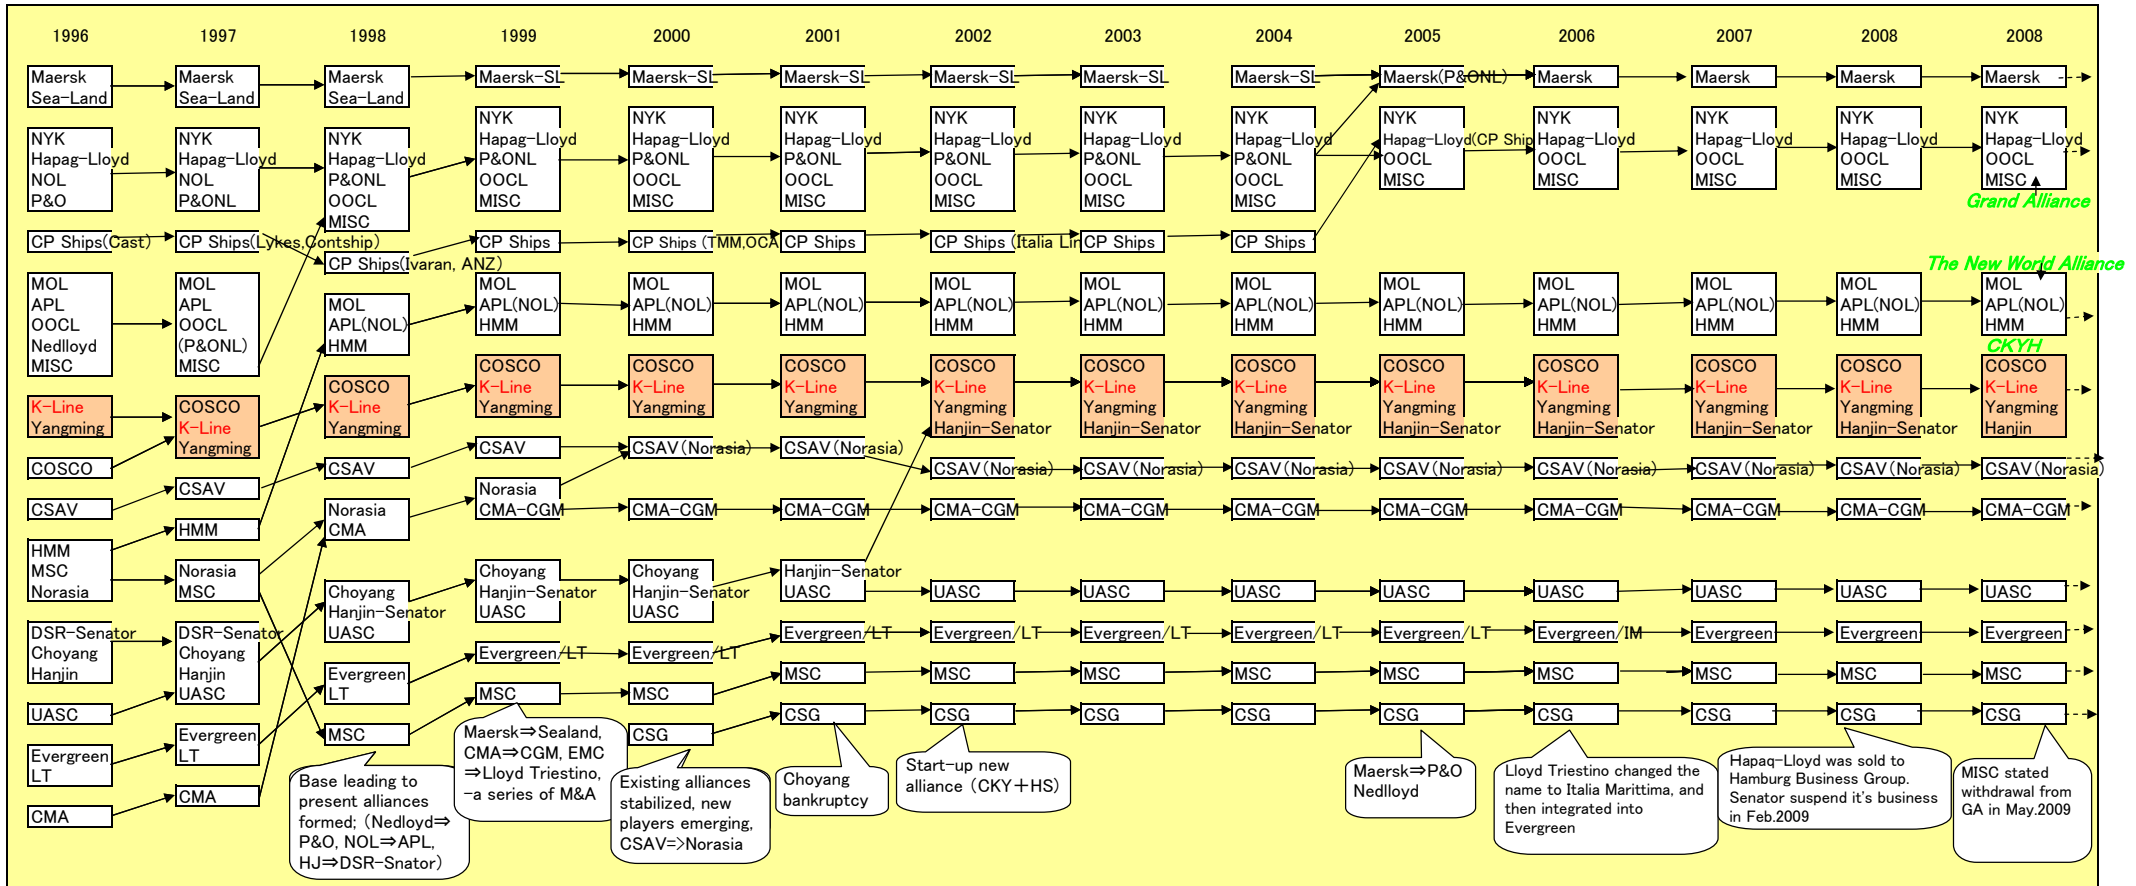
1996 1997 1998 1999 2000 2001 2002 2003 2004 2005 2006 2007 2008 2008

1996:
Maersk Sea-Land
NYK Hapag-Lloyd NOL P&O
CP Ships(Cast)
MOL APL OOCL Nedlloyd MISC
K-Line Yangming
COSCO
CSAV
HMM MSC Norasia
DSR-Senator Choyang Hanjin
UASC
Evergreen LT
CMA

1997:
Maersk Sea-Land
NYK Hapag-Lloyd NOL P&ONL
CP Ships(Lykes,Contship)
MOL APL OOCL (P&ONL) MISC
COSCO K-Line Yangming
CSAV
HMM
Norasia MSC
DSR-Senator Choyang Hanjin UASC
Evergreen LT
CMA

1998:
Maersk Sea-Land
NYK Hapag-Lloyd P&ONL OOCL MISC
CP Ships(Ivaran, ANZ)
MOL APL(NOL) HMM
COSCO K-Line Yangming
CSAV
Norasia CMA
Choyang Hanjin-Senator UASC
Evergreen LT
MSC

1999:
Maersk-SL
NYK Hapag-Lloyd P&ONL OOCL MISC
CP Ships
MOL APL(NOL) HMM
COSCO K-Line Yangming
CSAV
Norasia CMA-CGM
Choyang Hanjin-Senator UASC
Evergreen/LT
MSC

2000:
Maersk-SL
NYK Hapag-Lloyd P&ONL OOCL MISC
CP Ships (TMM,OCA
MOL APL(NOL) HMM
COSCO K-Line Yangming
CSAV(Norasia)
CMA-CGM
Choyang Hanjin-Senator UASC
Evergreen/LT
MSC
CSG

2001:
Maersk-SL
NYK Hapag-Lloyd P&ONL OOCL MISC
CP Ships
MOL APL(NOL) HMM
COSCO K-Line Yangming
CSAV(Norasia)
CMA-CGM
Hanjin-Senator UASC
Evergreen/LT
MSC
CSG

2002:
Maersk-SL
NYK Hapag-Lloyd P&ONL OOCL MISC
CP Ships (Italia Lin
MOL APL(NOL) HMM
COSCO K-Line Yangming Hanjin-Senator
CSAV(Norasia)
CMA-CGM
UASC
Evergreen/LT
MSC
CSG

2003:
Maersk-SL
NYK Hapag-Lloyd P&ONL OOCL MISC
CP Ships
MOL APL(NOL) HMM
COSCO K-Line Yangming Hanjin-Senator
CSAV(Norasia)
CMA-CGM
UASC
Evergreen/LT
MSC
CSG

2004:
Maersk-SL
NYK Hapag-Lloyd P&ONL OOCL MISC
CP Ships
MOL APL(NOL) HMM
COSCO K-Line Yangming Hanjin-Senator
CSAV(Norasia)
CMA-CGM
UASC
Evergreen/LT
MSC
CSG

2005:
Maersk(P&ONL)
NYK Hapag-Lloyd(CP Ship OOCL MISC
MOL APL(NOL) HMM
COSCO K-Line Yangming Hanjin-Senator
CSAV(Norasia)
CMA-CGM
UASC
Evergreen/LT
MSC
CSG

2006:
Maersk
NYK Hapag-Lloyd OOCL MISC
MOL APL(NOL) HMM
COSCO K-Line Yangming Hanjin-Senator
CSAV(Norasia)
CMA-CGM
UASC
Evergreen/IM
MSC
CSG

2007:
Maersk
NYK Hapag-Lloyd OOCL MISC
MOL APL(NOL) HMM
COSCO K-Line Yangming Hanjin-Senator
CSAV(Norasia)
CMA-CGM
UASC
Evergreen
MSC
CSG

2008:
Maersk
NYK Hapag-Lloyd OOCL MISC
MOL APL(NOL) HMM
COSCO K-Line Yangming Hanjin-Senator
CSAV(Norasia)
CMA-CGM
UASC
Evergreen
MSC
CSG

2008:
Maersk
NYK Hapag-Lloyd OOCL MISC
Grand Alliance
The New World Alliance
MOL APL(NOL) HMM
CKYH
COSCO K-Line Yangming Hanjin
CSAV(Norasia)
CMA-CGM
UASC
Evergreen
MSC
CSG

Base leading to present alliances formed; (Nedloyd⇒P&O, NOL⇒APL, HJ⇒DSR-Snator)

Maersk⇒Sealand, CMA⇒CGM, EMC ⇒Lloyd Triestino, -a series of M&A

Existing alliances stabilized, new players emerging, CSAV=>Norasia

Choyang bankruptcy

Start-up new alliance (CKY+HS)

Maersk⇒P&O Nedlloyd

Lloyd Triestino changed the name to Italia Marittima, and then integrated into Evergreen

Hapaq-Lloyd was sold to Hamburg Business Group. Senator suspend it's business in Feb.2009

MISC stated withdrawal from GA in May.2009